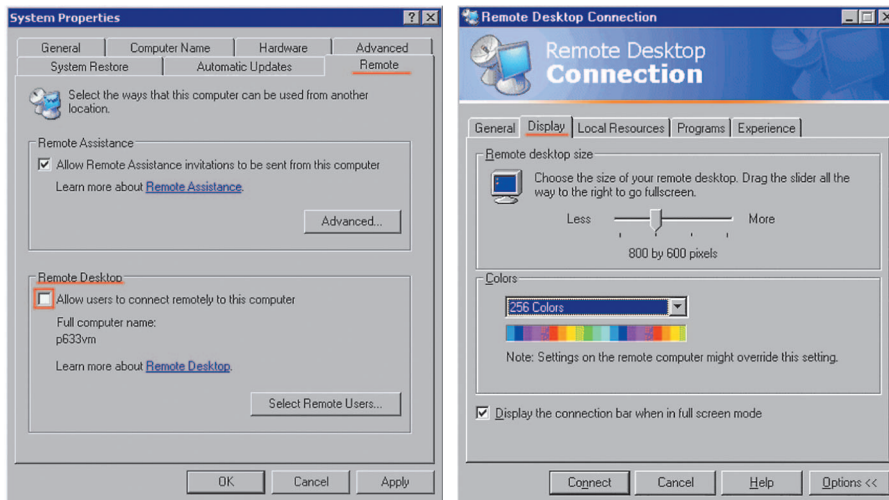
System Properties

General | Computer Name | Hardware | Advanced
System Restore | Automatic Updates | Remote

Select the ways that this computer can be used from another location.

Remote Assistance

Allow Remote Assistance invitations to be sent from this computer

Learn more about Remote Assistance.

Advanced...

Remote Desktop

Allow users to connect remotely to this computer

Full computer name:
p633vm

Learn more about Remote Desktop.

Select Remote Users...

OK | Cancel | Apply

Remote Desktop Connection

Remote Desktop
Connection

General | Display | Local Resources | Programs | Experience

Remote desktop size

Choose the size of your remote desktop. Drag the slider all the way to the right to go fullscreen.

Less | More

800 by 600 pixels

Colors

256 Colors

Note: Settings on the remote computer might override this setting.

Display the connection bar when in full screen mode

Connect | Cancel | Help | Options <<